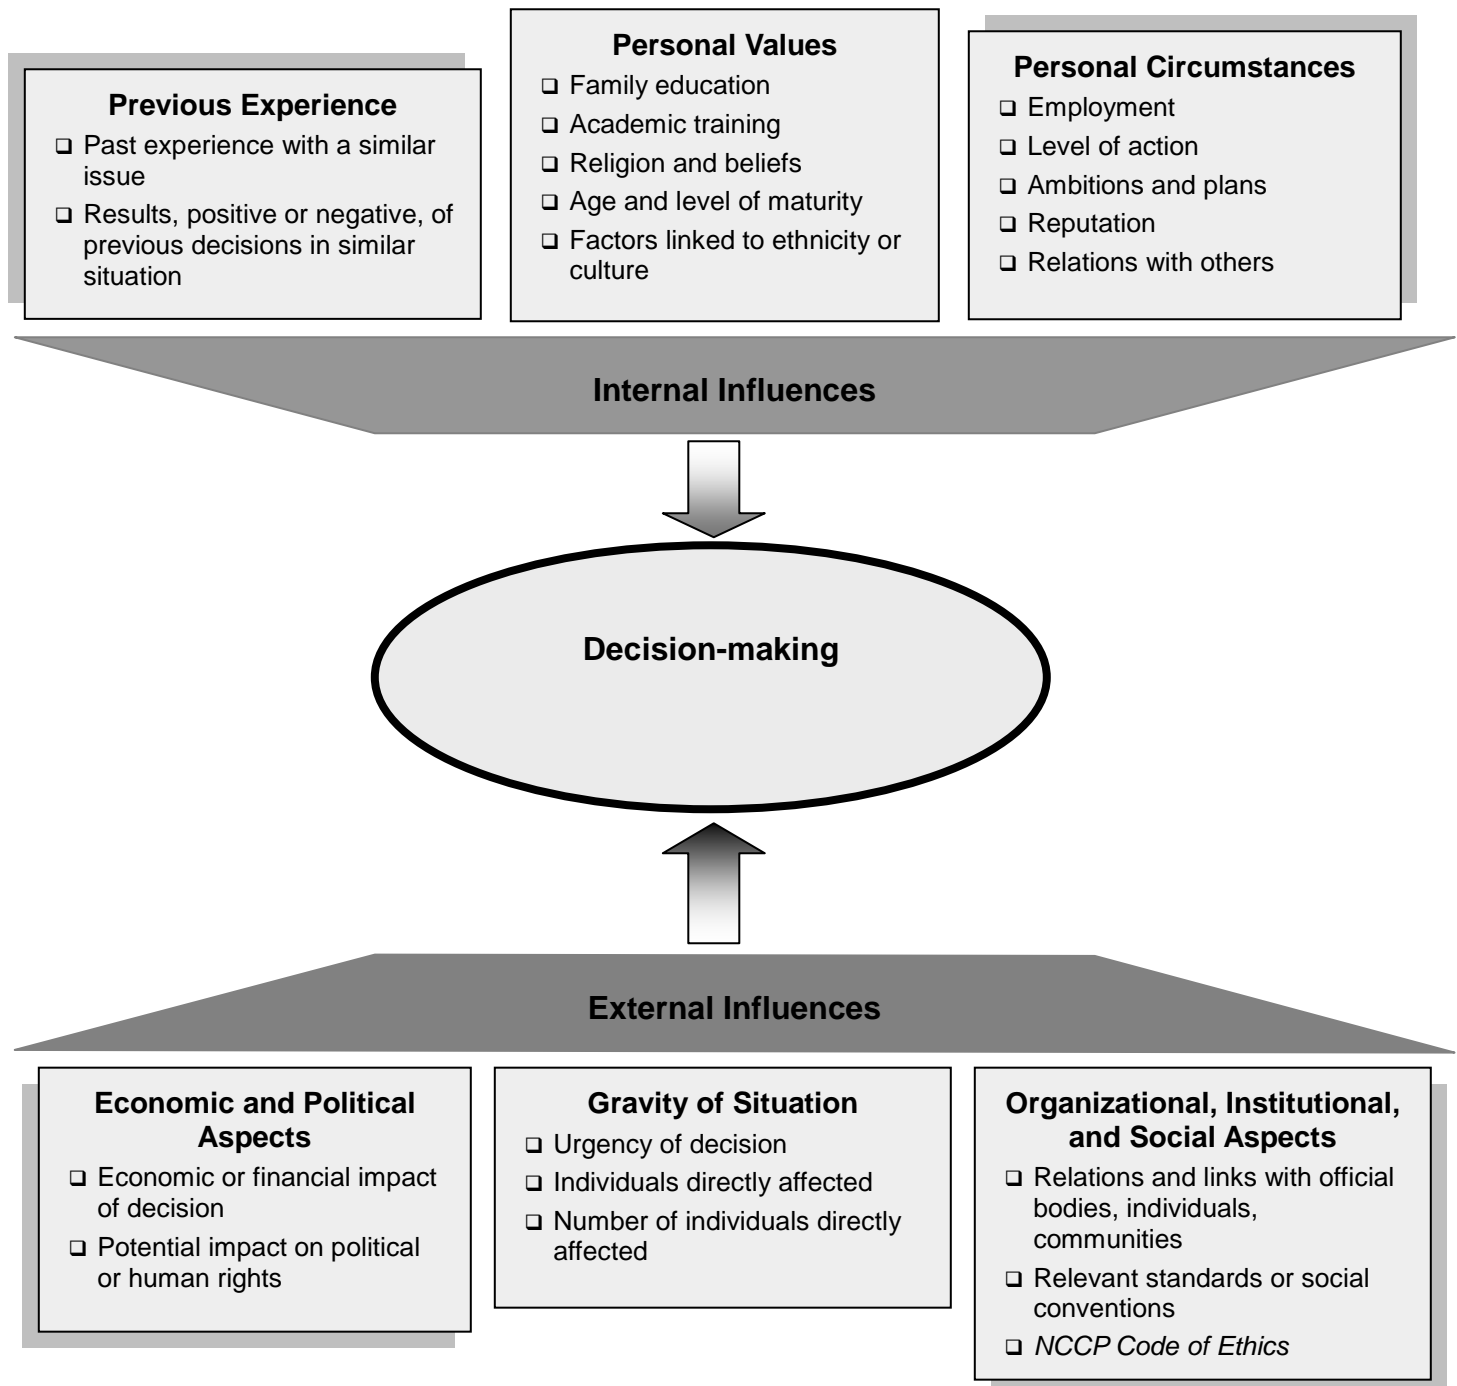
Previous Experience
❑ Past experience with a similar issue
❑ Results, positive or negative, of previous decisions in similar situation

Personal Values
❑ Family education
❑ Academic training
❑ Religion and beliefs
❑ Age and level of maturity
❑ Factors linked to ethnicity or culture

Personal Circumstances
❑ Employment
❑ Level of action
❑ Ambitions and plans
❑ Reputation
❑ Relations with others

Internal Influences

Decision-making

External Influences

Economic and Political Aspects
❑ Economic or financial impact of decision
❑ Potential impact on political or human rights

Gravity of Situation
❑ Urgency of decision
❑ Individuals directly affected
❑ Number of individuals directly affected

Organizational, Institutional, and Social Aspects
❑ Relations and links with official bodies, individuals, communities
❑ Relevant standards or social conventions
❑ NCCP Code of Ethics